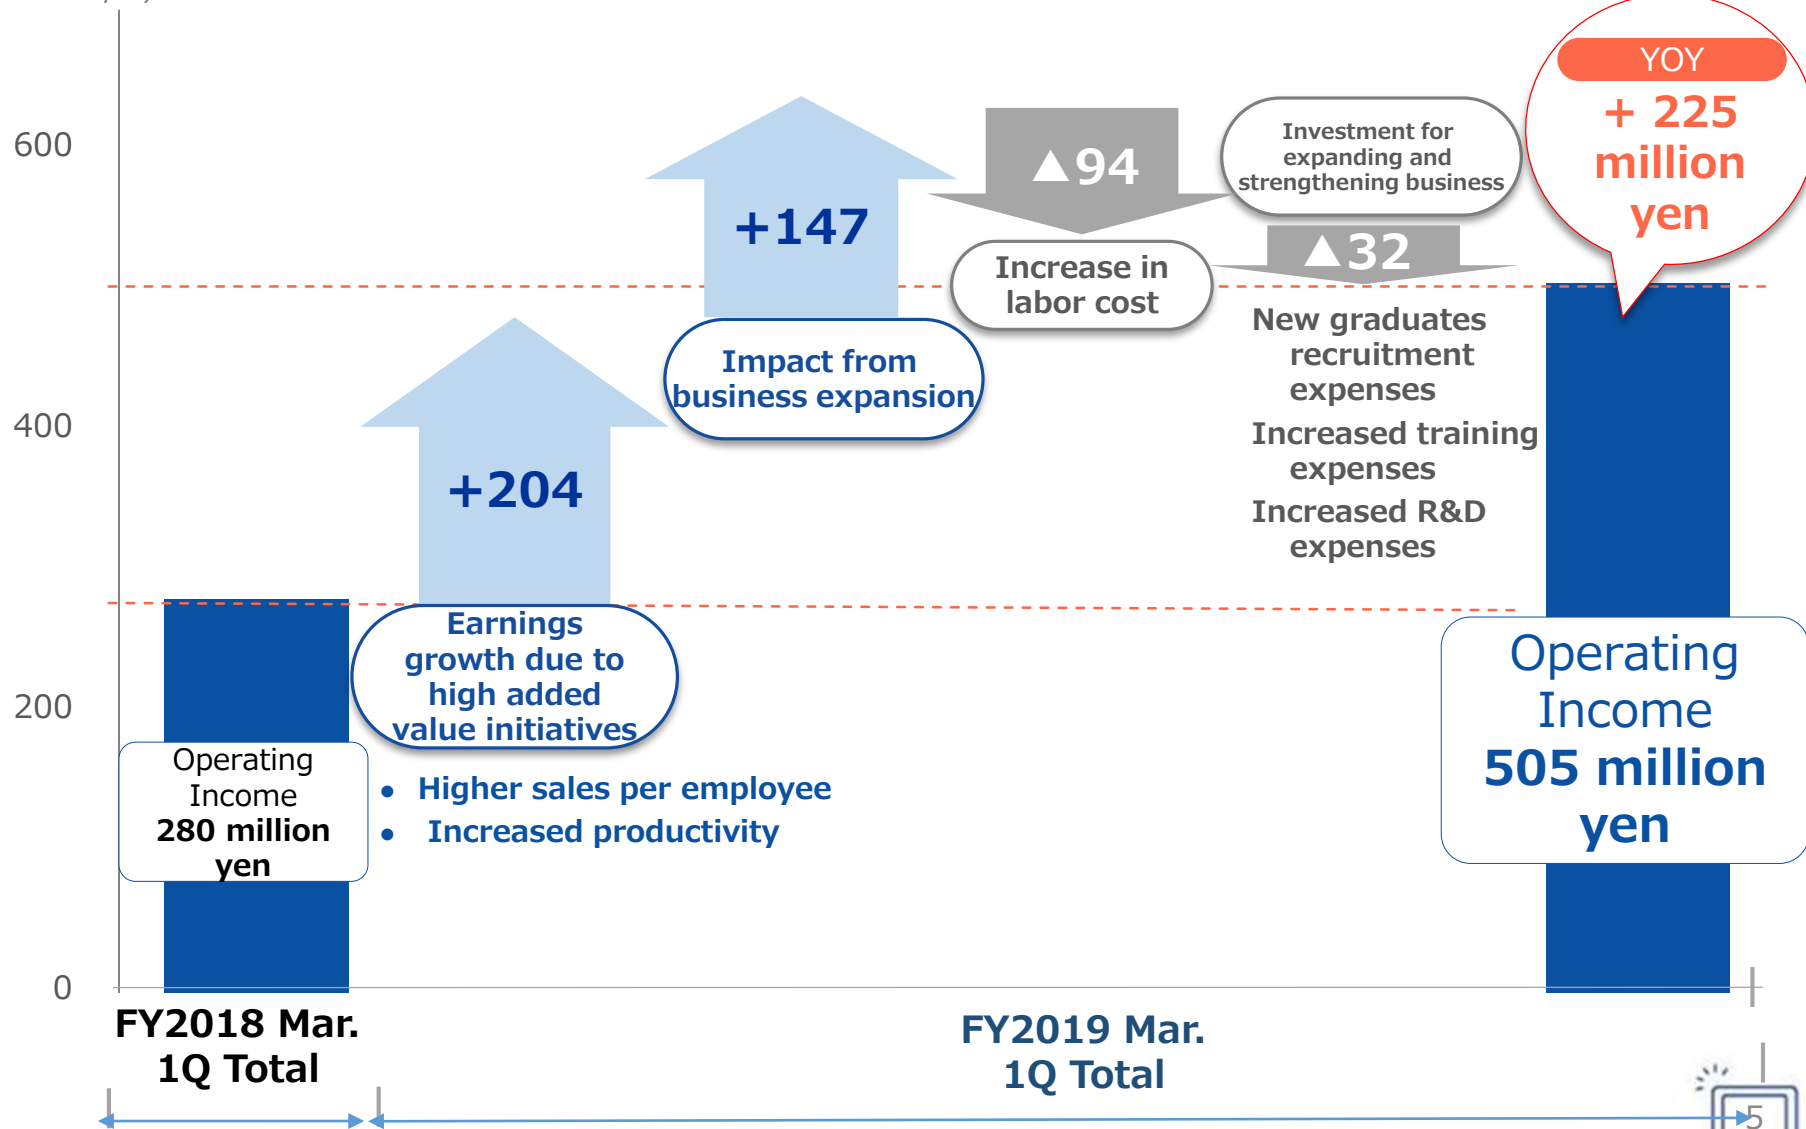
600

400

200

0

Operating Income 280 million yen

FY2018 Mar. 1Q Total

+204

Earnings growth due to high added value initiatives

• Higher sales per employee
• Increased productivity

+147

Impact from business expansion

▲94

Increase in labor cost

Investment for expanding and strengthening business

▲32

New graduates recruitment expenses

Increased training expenses

Increased R&D expenses

YOY

+ 225 million yen

Operating Income 505 million yen

FY2019 Mar. 1Q Total

5